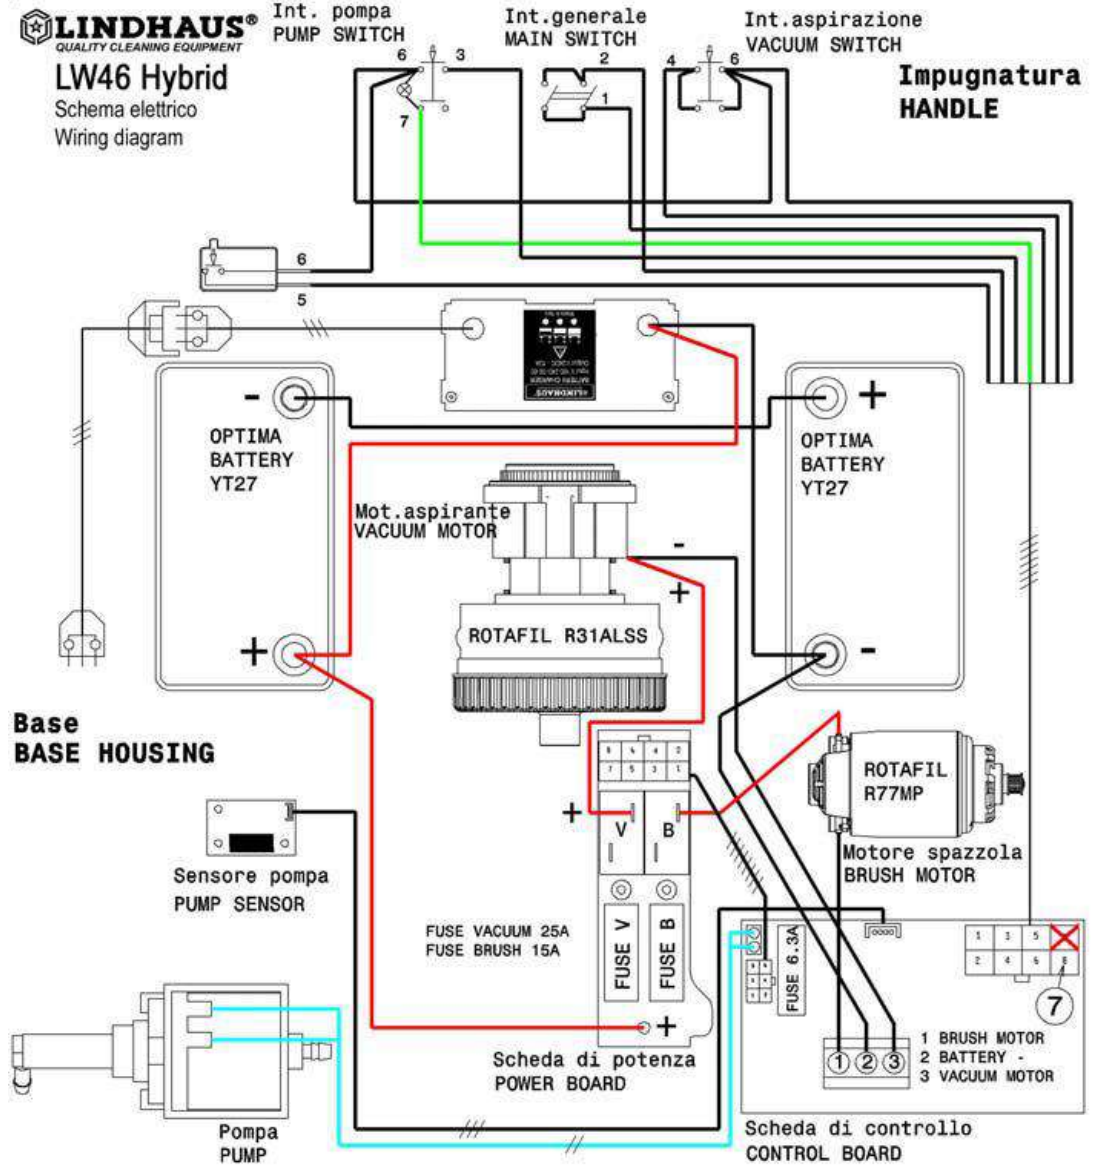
LINDHAUS®
QUALITY CLEANING EQUIPMENT
LW46 Hybrid
Schema elettrico
Wiring diagram

Int. pompa
PUMP SWITCH
6 3
7

Int.generale
MAIN SWITCH
2
1

Int.aspirazione
VACUUM SWITCH
4 6

Impugnatura
HANDLE

6
5

-
OPTIMA
BATTERY
YT27
+

+
OPTIMA
BATTERY
YT27
-

Mot.aspirante
VACUUM MOTOR
-
+
ROTAFIL R31ALSS

Base
BASE HOUSING

8 6 4 2
7 5 3 1
+
V B

ROTAFIL
R77MP
Motore spazzola
BRUSH MOTOR

Sensore pompa
PUMP SENSOR

FUSE VACUUM 25A
FUSE BRUSH 15A

FUSE V
FUSE B
+
FUSE 6.3A

1 3 5
2 4 6 8
7

1 2 3
1 BRUSH MOTOR
2 BATTERY -
3 VACUUM MOTOR

Scheda di potenza
POWER BOARD

Pompa
PUMP

Scheda di controllo
CONTROL BOARD